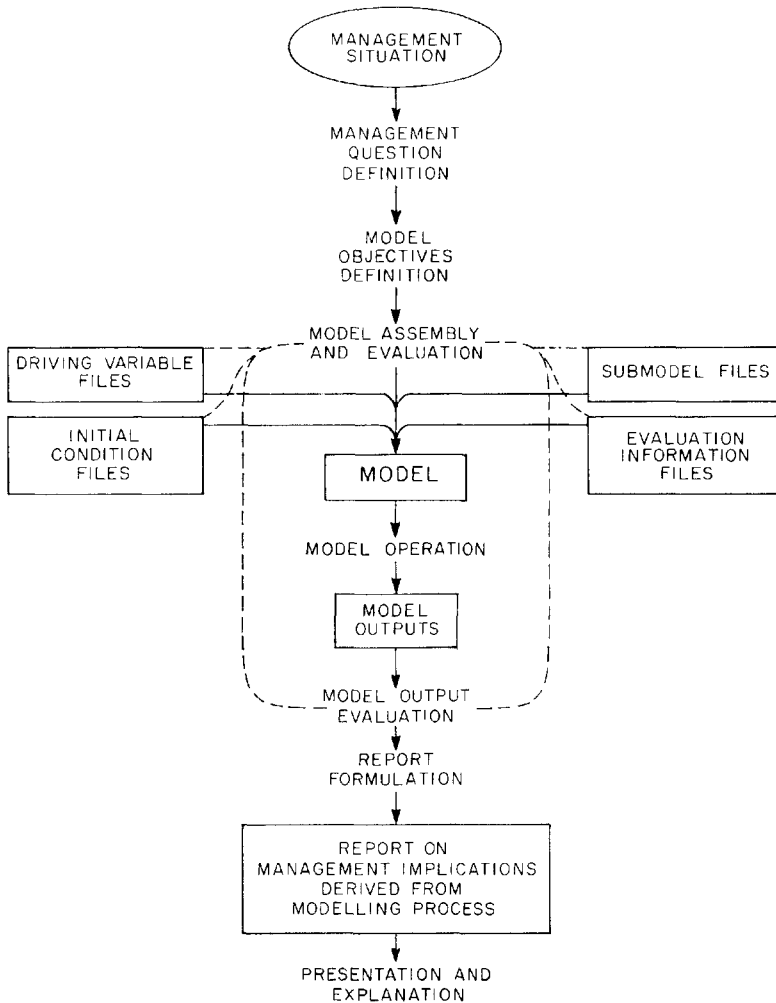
MANAGEMENT SITUATION

MANAGEMENT QUESTION DEFINITION

MODEL OBJECTIVES DEFINITION

MODEL ASSEMBLY AND EVALUATION

DRIVING VARIABLE FILES

SUBMODEL FILES

INITIAL CONDITION FILES

EVALUATION INFORMATION FILES

MODEL

MODEL OPERATION

MODEL OUTPUTS

MODEL OUTPUT EVALUATION

REPORT FORMULATION

REPORT ON MANAGEMENT IMPLICATIONS DERIVED FROM MODELLING PROCESS

PRESENTATION AND EXPLANATION